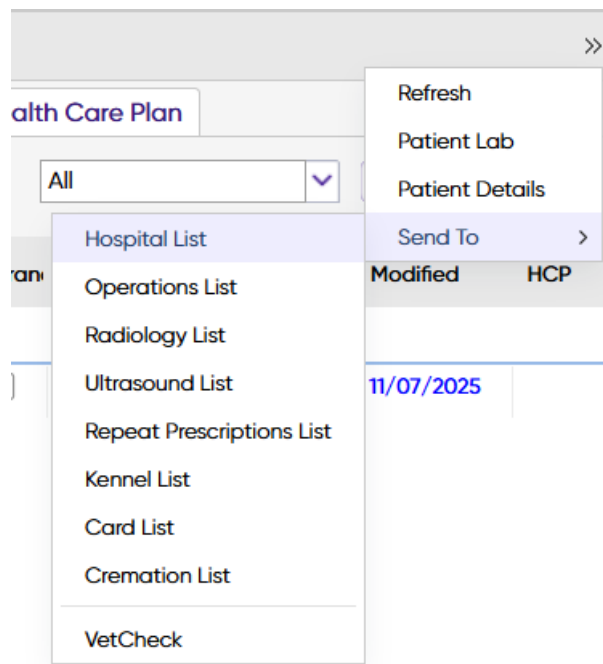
»

alth Care Plan

All

Refresh

Patient Lab

Patient Details

Send To >

Hospital List

Operations List

Radiology List

Ultrasound List

Repeat Prescriptions List

Kennel List

Card List

Cremation List

VetCheck

ran

Modified

HCP

11/07/2025